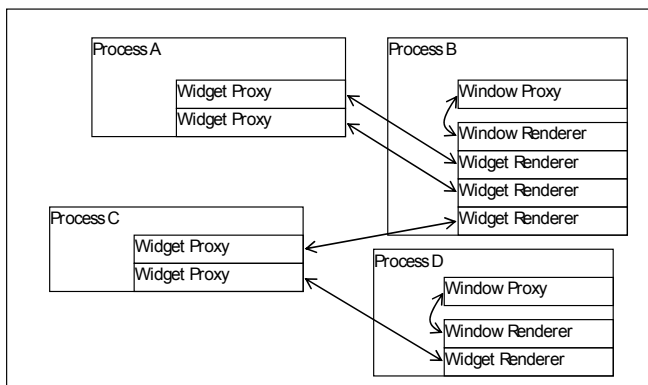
Process A

Widget Proxy

Widget Proxy

Process B

Window Proxy

Window Renderer

Widget Renderer

Widget Renderer

Widget Renderer

Process C

Widget Proxy

Widget Proxy

Process D

Window Proxy

Window Renderer

Widget Renderer